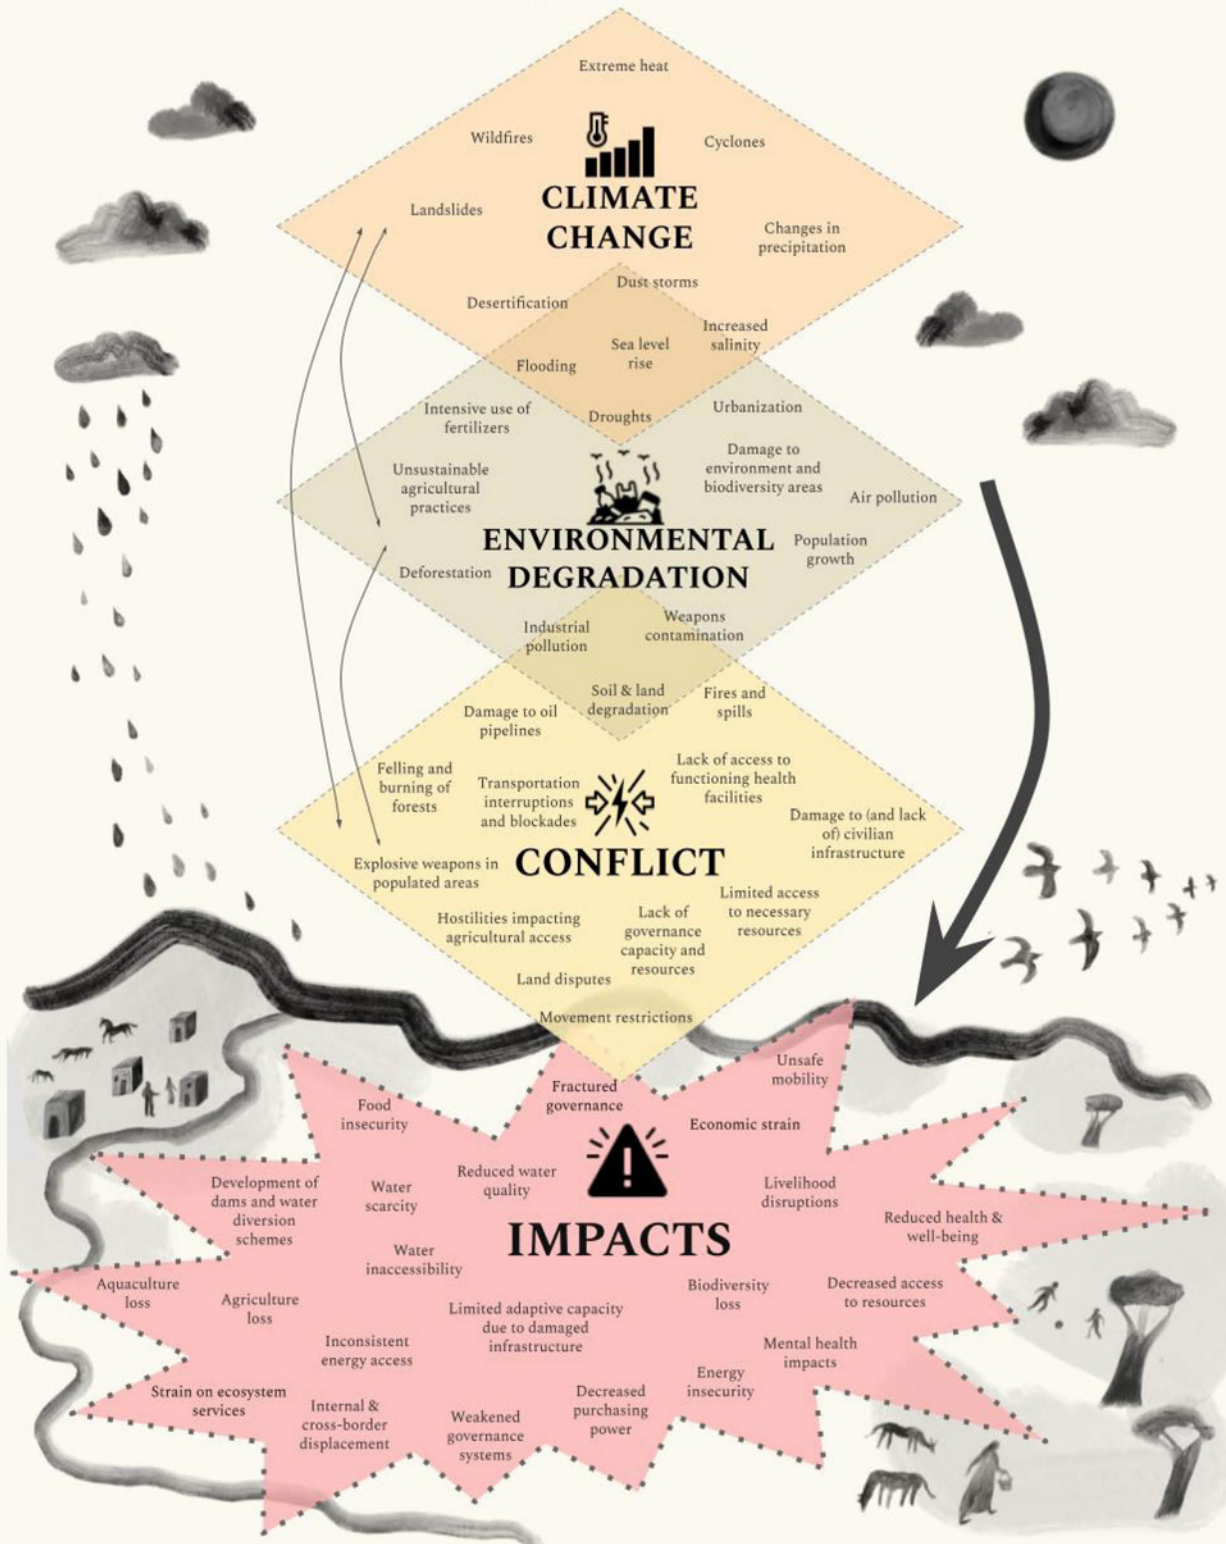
Extreme heat

Wildfires

Cyclones

CLIMATE CHANGE

Landslides

Changes in precipitation

Dust storms

Desertification

Increased salinity

Sea level rise

Flooding

Droughts

Intensive use of fertilizers

Urbanization

Damage to environment and biodiversity areas

Unsustainable agricultural practices

Air pollution

ENVIRONMENTAL DEGRADATION

Population growth

Deforestation

Industrial pollution

Weapons contamination

Soil & land degradation

Fires and spills

Damage to oil pipelines

Lack of access to functioning health facilities

Felling and burning of forests

Transportation interruptions and blockades

Damage to (and lack of) civilian infrastructure

Explosive weapons in populated areas

CONFLICT

Limited access to necessary resources

Hostilities impacting agricultural access

Lack of governance capacity and resources

Land disputes

Movement restrictions

Unsafe mobility

Fractured governance

Food insecurity

Economic strain

Reduced water quality

Development of dams and water diversion schemes

Water scarcity

Livelihood disruptions

Reduced health & well-being

IMPACTS

Water inaccessibility

Aquaculture loss

Agriculture loss

Biodiversity loss

Decreased access to resources

Limited adaptive capacity due to damaged infrastructure

Inconsistent energy access

Mental health impacts

Energy insecurity

Strain on ecosystem services

Internal & cross-border displacement

Weakened governance systems

Decreased purchasing power